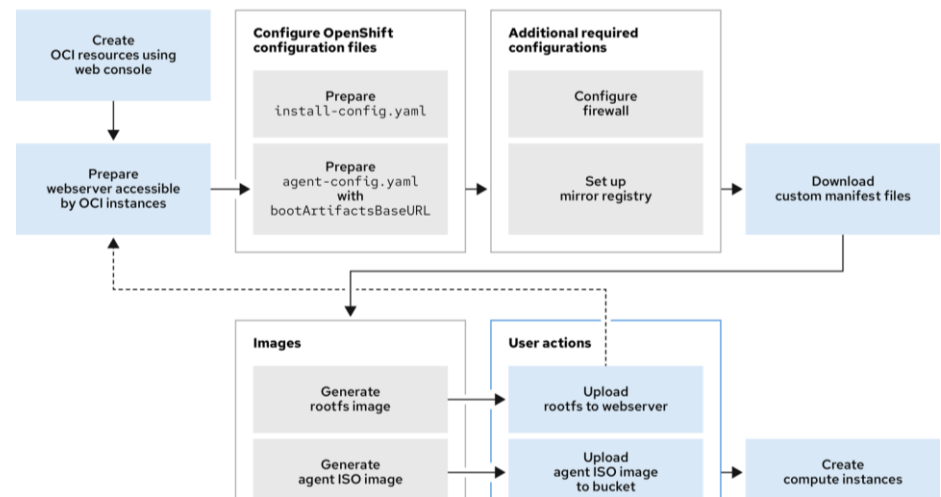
Create
OCI resources using
web console

Prepare
webserver accessible
by OCI instances

Configure OpenShift
configuration files

Prepare
install-config.yaml

Prepare
agent-config.yaml
with
bootArtifactsBaseURL

Additional required
configurations

Configure
firewall

Set up
mirror registry

Download
custom manifest files

Images

Generate
rootfs image

Generate
agent ISO image

User actions

Upload
rootfs to webserver

Upload
agent ISO image
to bucket

Create
compute instances